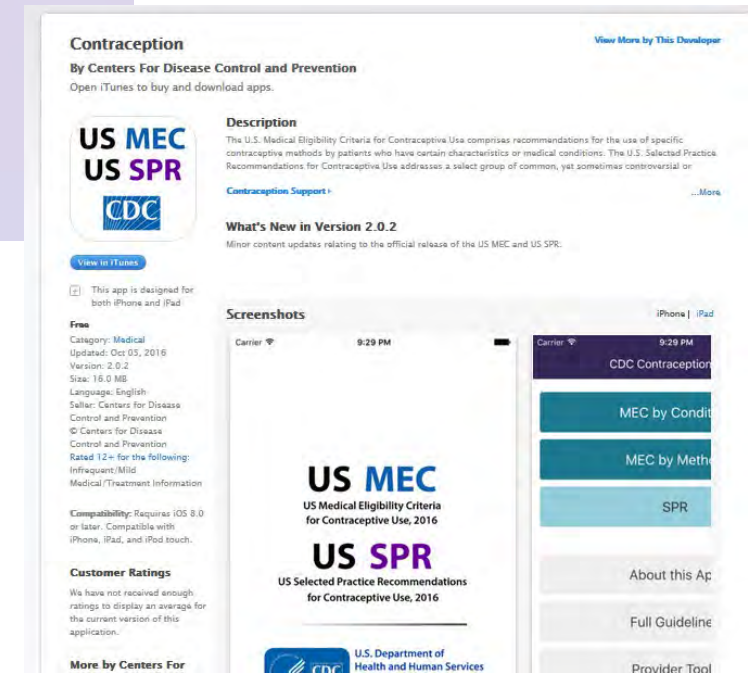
Contraception

View More by This Developer

By Centers For Disease Control and Prevention

Open iTunes to buy and download apps.

US MEC
US SPR
CDC

View in iTunes

This app is designed for both iPhone and iPad

Free
Category: Medical
Updated: Oct 05, 2016
Version: 2.0.2
Size: 16.0 MB
Language: English
Seller: Centers for Disease Control and Prevention
© Centers for Disease Control and Prevention
Rated 12+ for the following:
Infrequent/Mild Medical/Treatment Information

Compatibility: Requires iOS 8.0 or later. Compatible with iPhone, iPad, and iPod touch.

Customer Ratings

We have not received enough ratings to display an average for the current version of this application.

More by Centers For

Description

The U.S. Medical Eligibility Criteria for Contraceptive Use comprises recommendations for the use of specific contraceptive methods by patients who have certain characteristics or medical conditions. The U.S. Selected Practice Recommendations for Contraceptive Use addresses a select group of common, yet sometimes controversial or

Contraception Support ›

...More

What's New in Version 2.0.2

Minor content updates relating to the official release of the US MEC and US SPR.

Screenshots

iPhone | iPad

Carrier
9:29 PM

US MEC
US Medical Eligibility Criteria for Contraceptive Use, 2016

US SPR
US Selected Practice Recommendations for Contraceptive Use, 2016

CDC
U.S. Department of Health and Human Services

Carrier
9:29 PM
CDC Contraception

MEC by Condit

MEC by Metho

SPR

About this Ap

Full Guideline

Provider Tool